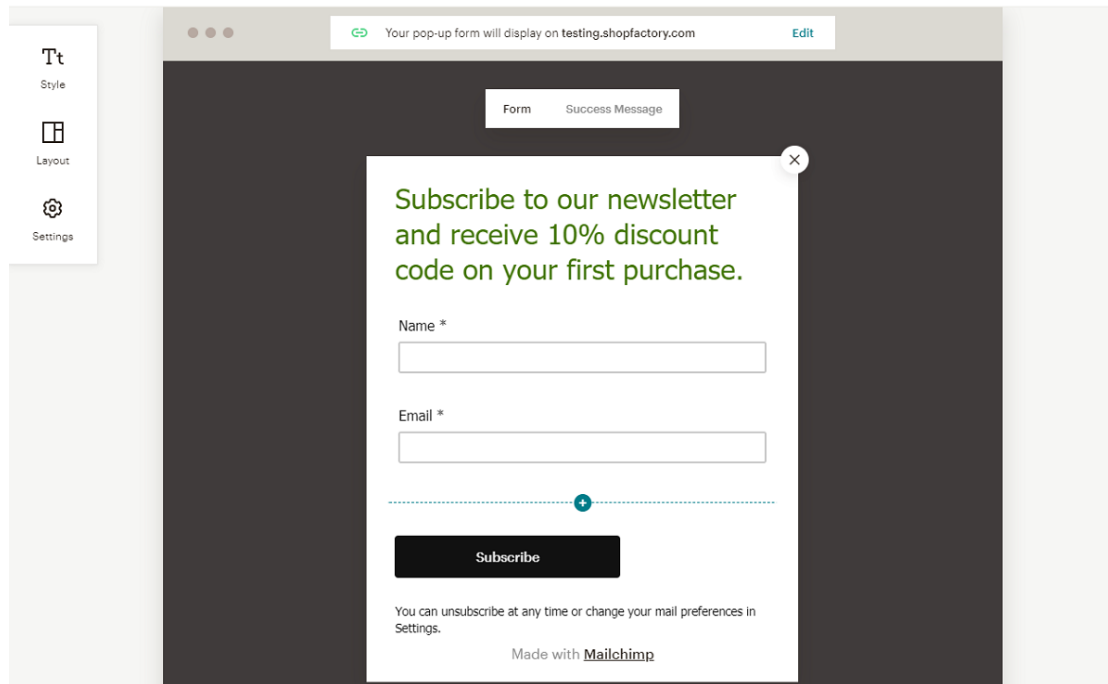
Tt
Style

Layout

Settings

Your pop-up form will display on testing.shopfactory.com Edit

Form Success Message

Subscribe to our newsletter and receive 10% discount code on your first purchase.

Name *

Email *

Subscribe

You can unsubscribe at any time or change your mail preferences in Settings.

Made with Mailchimp